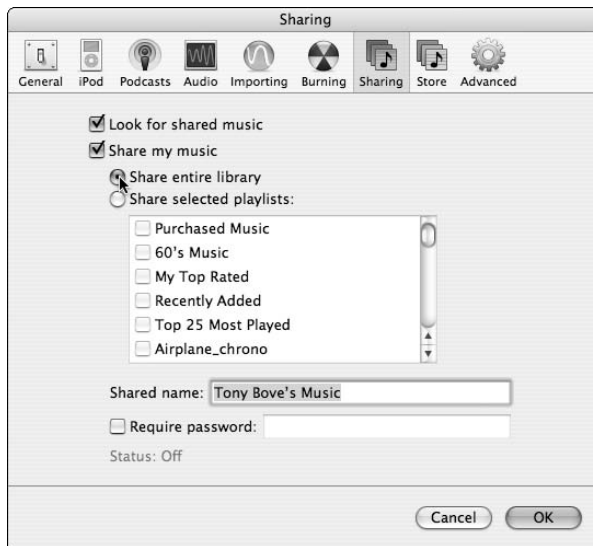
Sharing

General iPod Podcasts Audio Importing Burning Sharing Store Advanced

Look for shared music

Share my music

Share entire library

Share selected playlists:

Purchased Music

60's Music

My Top Rated

Recently Added

Top 25 Most Played

Airplane_chrono

Shared name: Tony Bove's Music

Require password:

Status: Off

Cancel OK